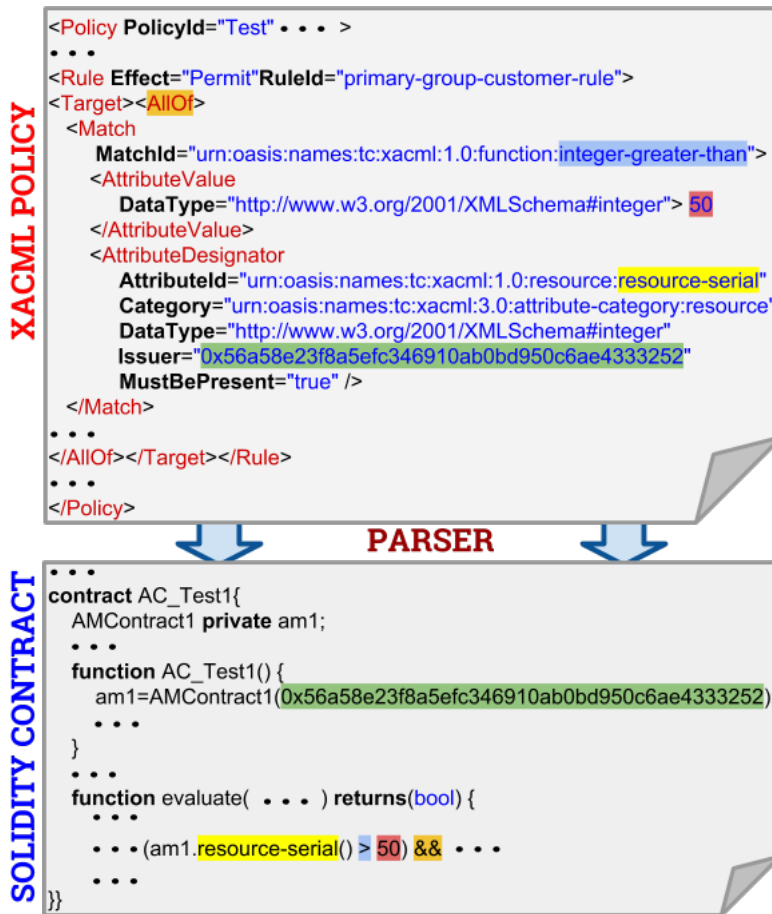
XACML POLICY

<Policy PolicyId="Test" • • • >
• • •
<Rule Effect="Permit"RuleId="primary-group-customer-rule">
<Target><AllOf>
<Match
MatchId="urn:oasis:names:tc:xacml:1.0:function:integer-greater-than">
<AttributeValue
DataType="http://www.w3.org/2001/XMLSchema#integer"> 50
</AttributeValue>
<AttributeDesignator
AttributeId="urn:oasis:names:tc:xacml:1.0:resource:resource-serial"
Category="urn:oasis:names:tc:xacml:3.0:attribute-category:resource"
DataType="http://www.w3.org/2001/XMLSchema#integer"
Issuer="0x56a58e23f8a5efc346910ab0bd950c6ae4333252"
MustBePresent="true" />
</Match>
• • •
</AllOf></Target></Rule>
• • •
</Policy>

PARSER

SOLIDITY CONTRACT

• • •
contract AC_Test1{
AMContract1 private am1;
• • •
function AC_Test1() {
am1=AMContract1(0x56a58e23f8a5efc346910ab0bd950c6ae4333252)
• • •
}
• • •
function evaluate( • • • ) returns(bool) {
• • •
• • • (am1.resource-serial() > 50) && • • •
• • •
}}